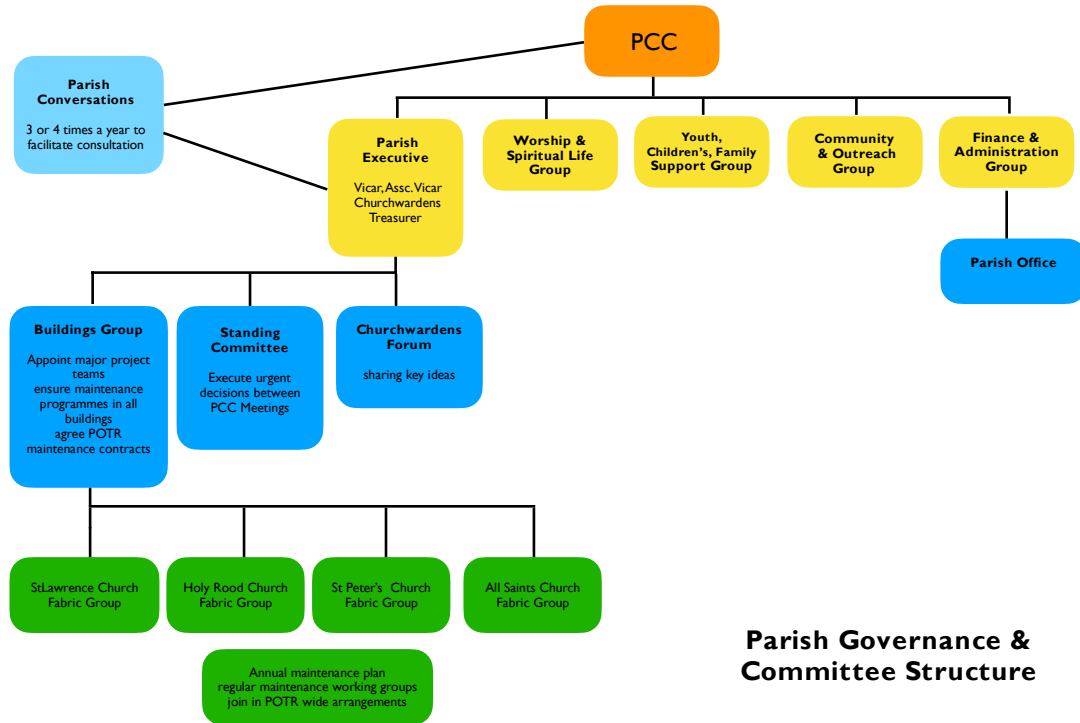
PCC

Parish Conversations

3 or 4 times a year to facilitate consultation

Parish Executive

Vicar, Assc. Vicar Churchwardens Treasurer

Worship & Spiritual Life Group

Youth, Children's, Family Support Group

Community & Outreach Group

Finance & Administration Group

Parish Office

Buildings Group

Appoint major project teams ensure maintenance programmes in all buildings agree POTR maintenance contracts

Standing Committee

Execute urgent decisions between PCC Meetings

Churchwardens Forum

sharing key ideas

StLawrence Church Fabric Group

Holy Rood Church Fabric Group

St Peter's Church Fabric Group

All Saints Church Fabric Group

Annual maintenance plan regular maintenance working groups join in POTR wide arrangements

Parish Governance & Committee Structure